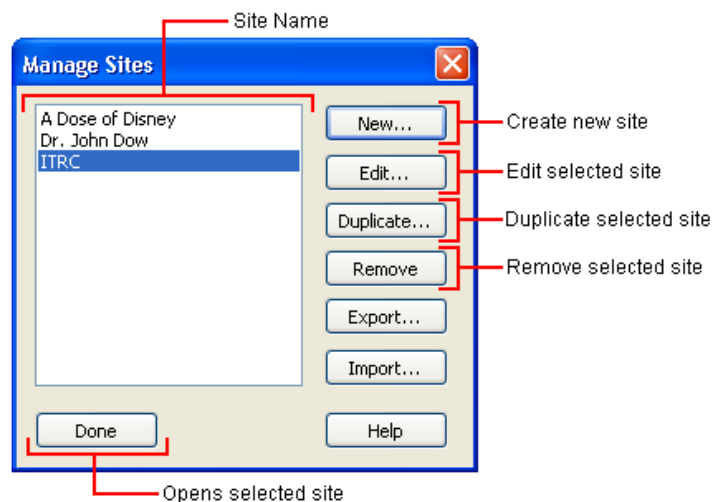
Site Name

Manage Sites

A Dose of Disney
Dr. John Dow
ITRC

New...
Create new site

Edit...
Edit selected site

Duplicate...
Duplicate selected site

Remove
Remove selected site

Export...

Import...

Done

Help

Opens selected site